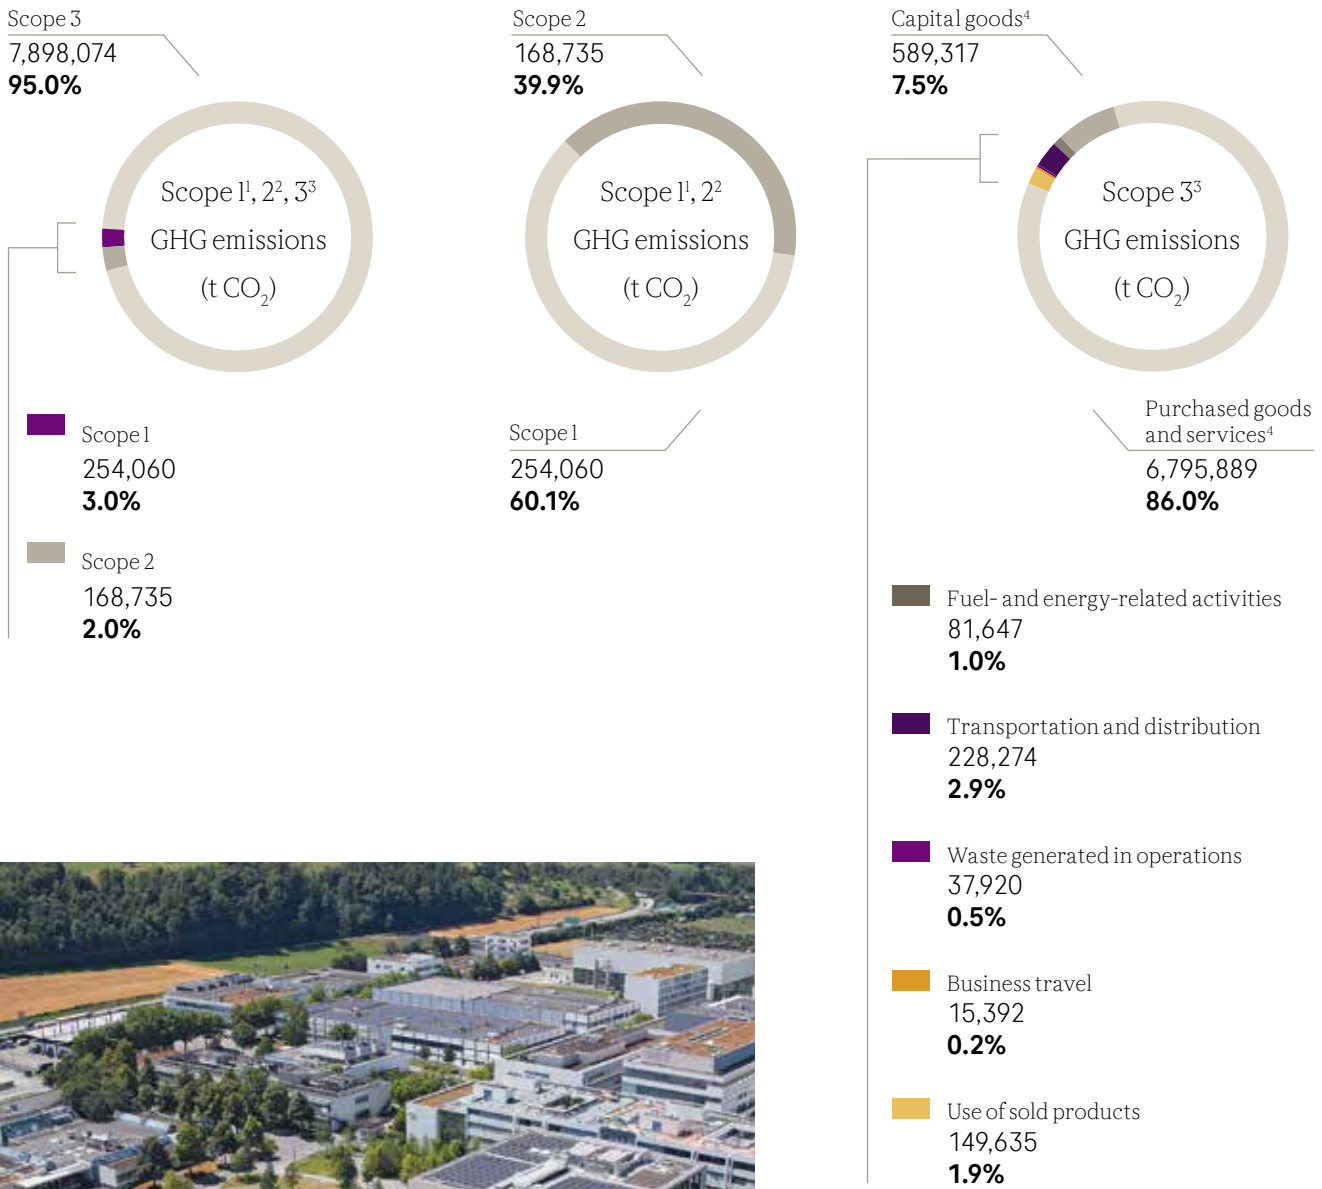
Scope 3
7,898,074
**95.0%**

Scope $1^1$, $2^2$, $3^3$
GHG emissions
(t $CO_2$)

Scope 1
254,060
**3.0%**

Scope 2
168,735
**2.0%**

Scope 2
168,735
**39.9%**

Scope $1^1$, $2^2$
GHG emissions
(t $CO_2$)

Scope 1
254,060
**60.1%**

Capital goods$^4$
589,317
**7.5%**

Scope $3^3$
GHG emissions
(t $CO_2$)

Purchased goods and services$^4$
6,795,889
**86.0%**

Fuel- and energy-related activities
81,647
**1.0%**

Transportation and distribution
228,274
**2.9%**

Waste generated in operations
37,920
**0.5%**

Business travel
15,392
**0.2%**

Use of sold products
149,635
**1.9%**